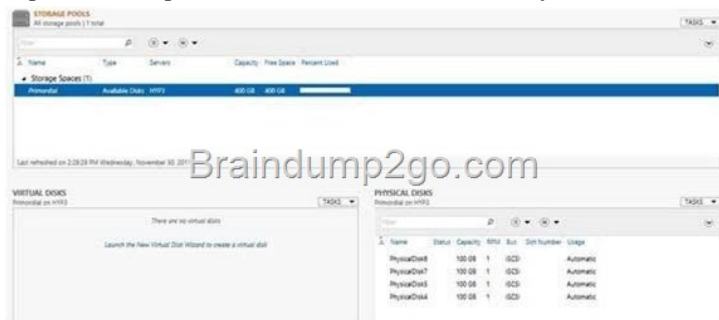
STORAGE POOLS
All storage pools | 1 total

TASKS

Filter

Name | Type | Servers | Capacity | Free Space | Percent Used

Storage Spaces (1)

Primordial | Available Disks | HYP3 | 400 GB | 400 GB

Last refreshed on 2:28:28 PM Wednesday, November 30, 2011

Braindump2go.com

VIRTUAL DISKS
Primordial on HYP3

TASKS

There are no virtual disks

Launch the New Virtual Disk Wizard to create a virtual disk

PHYSICAL DISKS
Primordial on HYP3

TASKS

Filter

| Name | Status | Capacity | RPM | Bus | Slot Number | Usage |
|---|---|---|---|---|---|---|
| PhysicalDisk8 | | 100 GB | 1 | iSCSI | | Automatic |
| PhysicalDisk7 | | 100 GB | 1 | iSCSI | | Automatic |
| PhysicalDisk5 | | 100 GB | 1 | iSCSI | | Automatic |
| PhysicalDisk4 | | 100 GB | 1 | iSCSI | | Automatic |